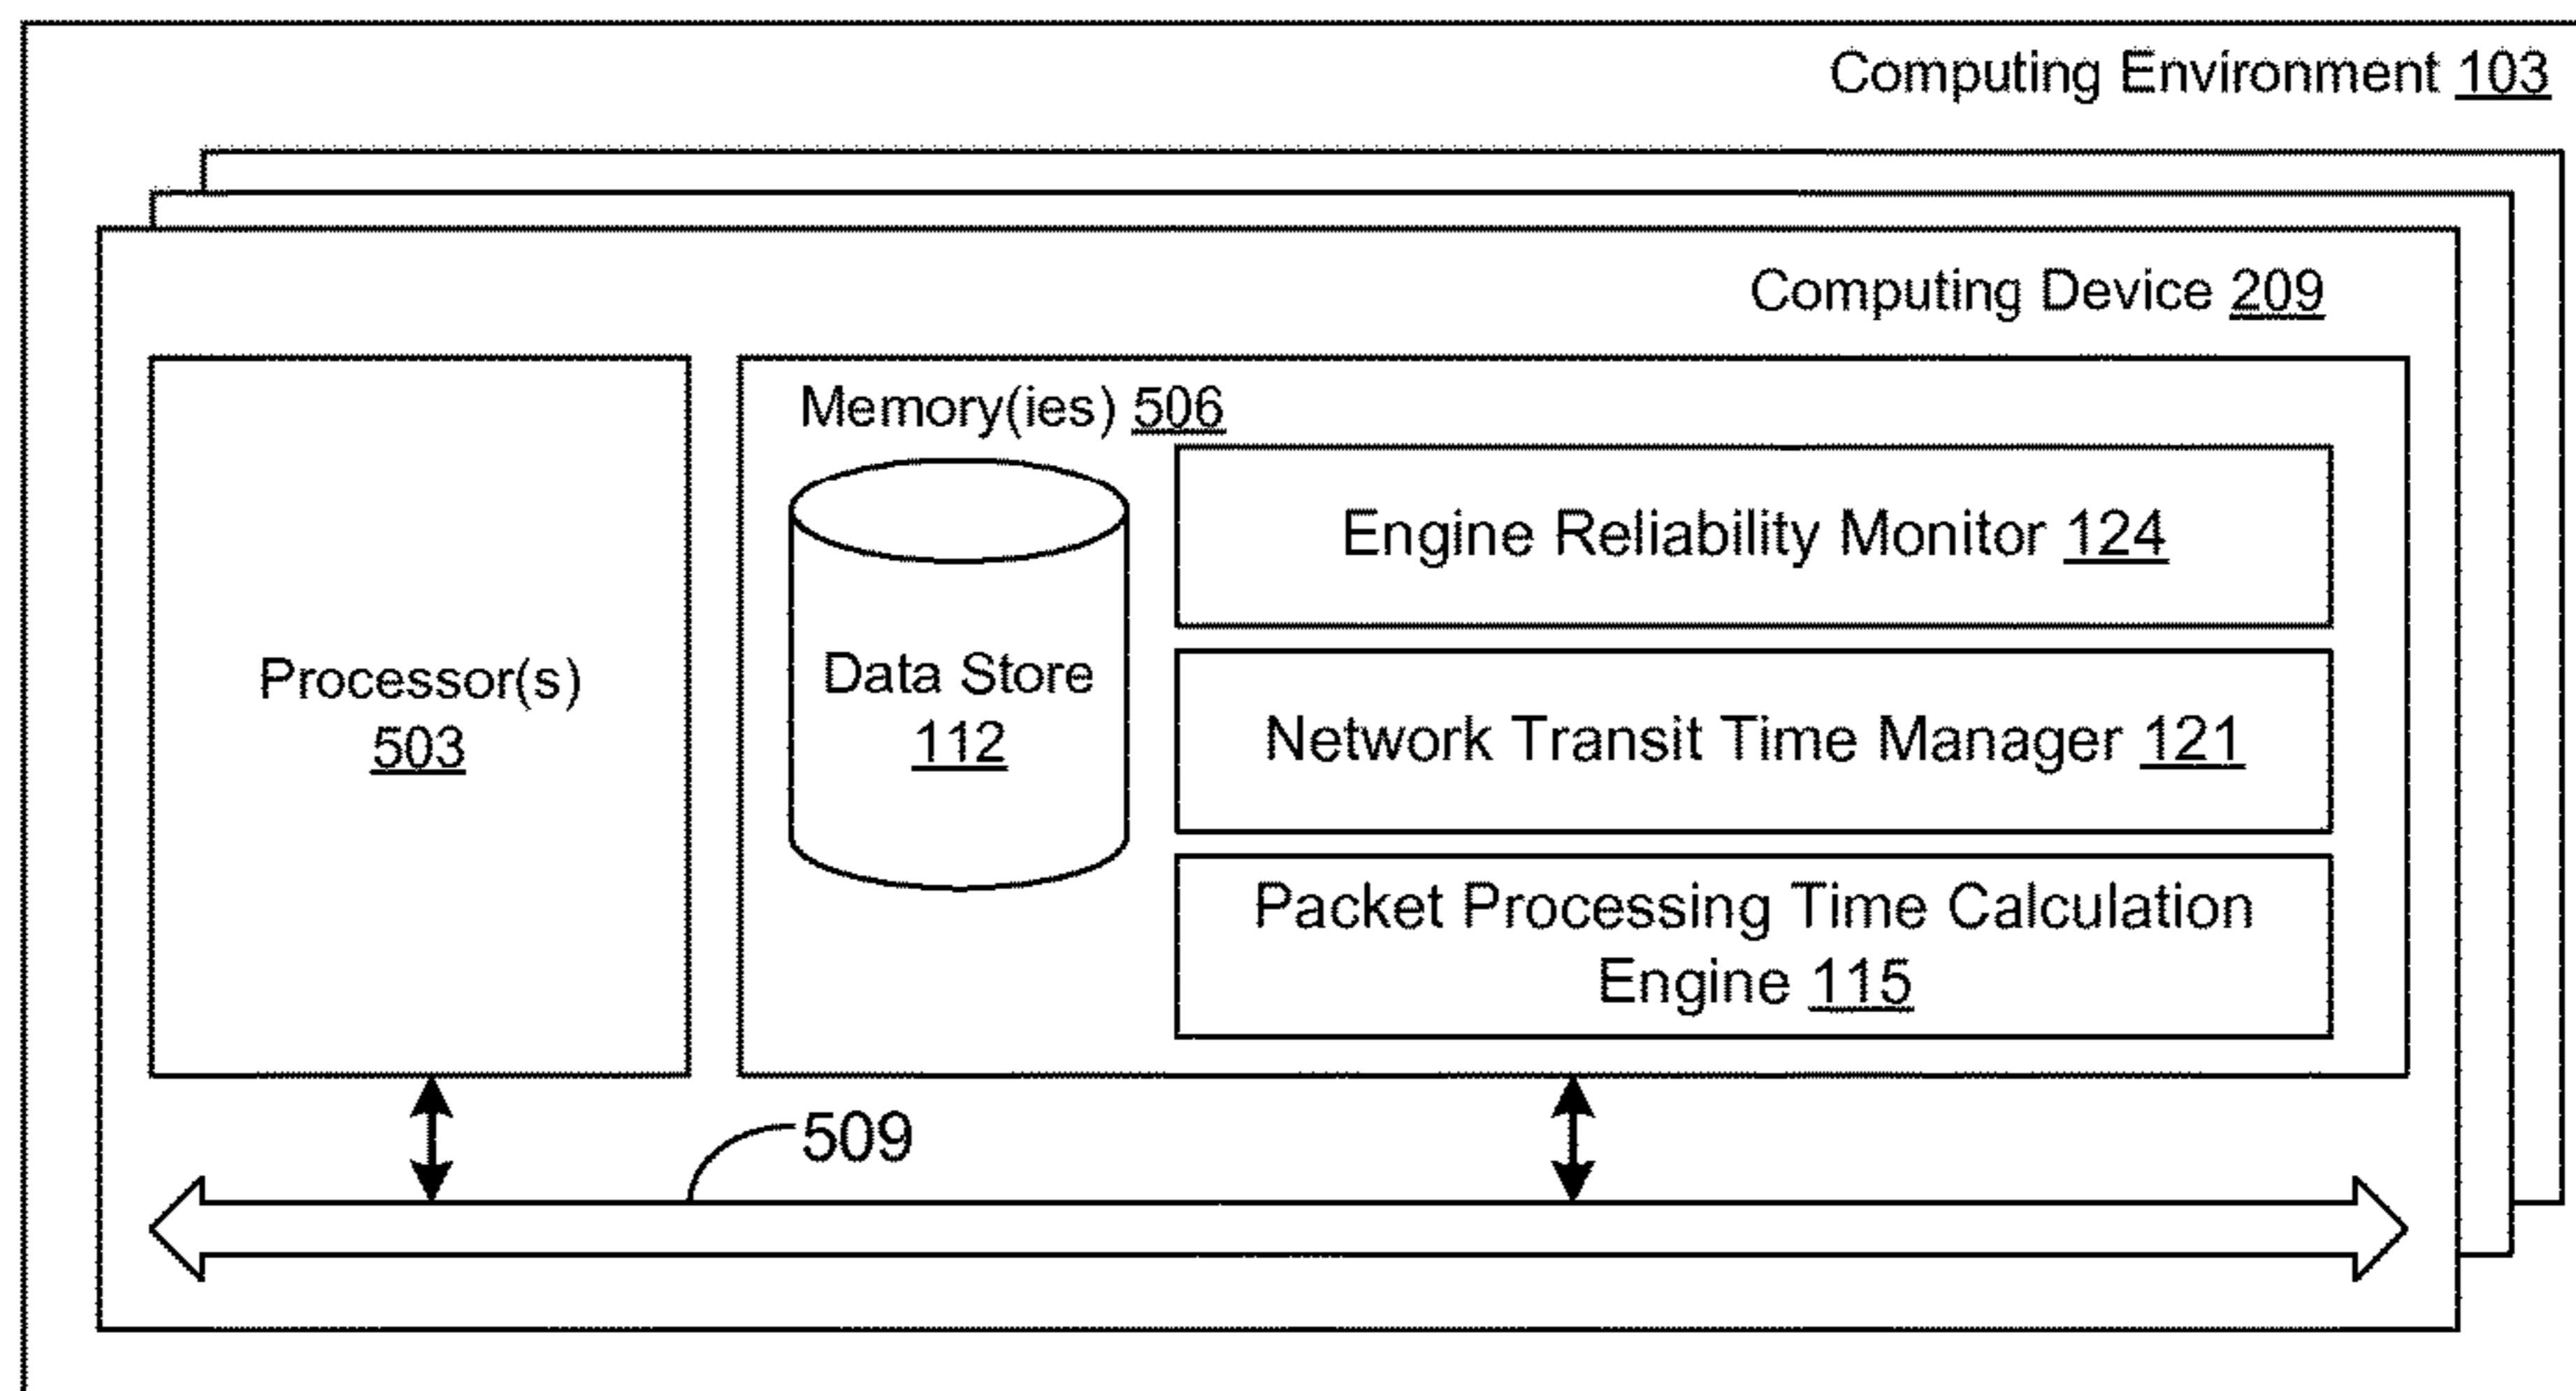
Computing Environment 103

Computing Device 209

Processor(s) 503

Memory(ies) 506

Data Store 112

Engine Reliability Monitor 124

Network Transit Time Manager 121

Packet Processing Time Calculation Engine 115

509